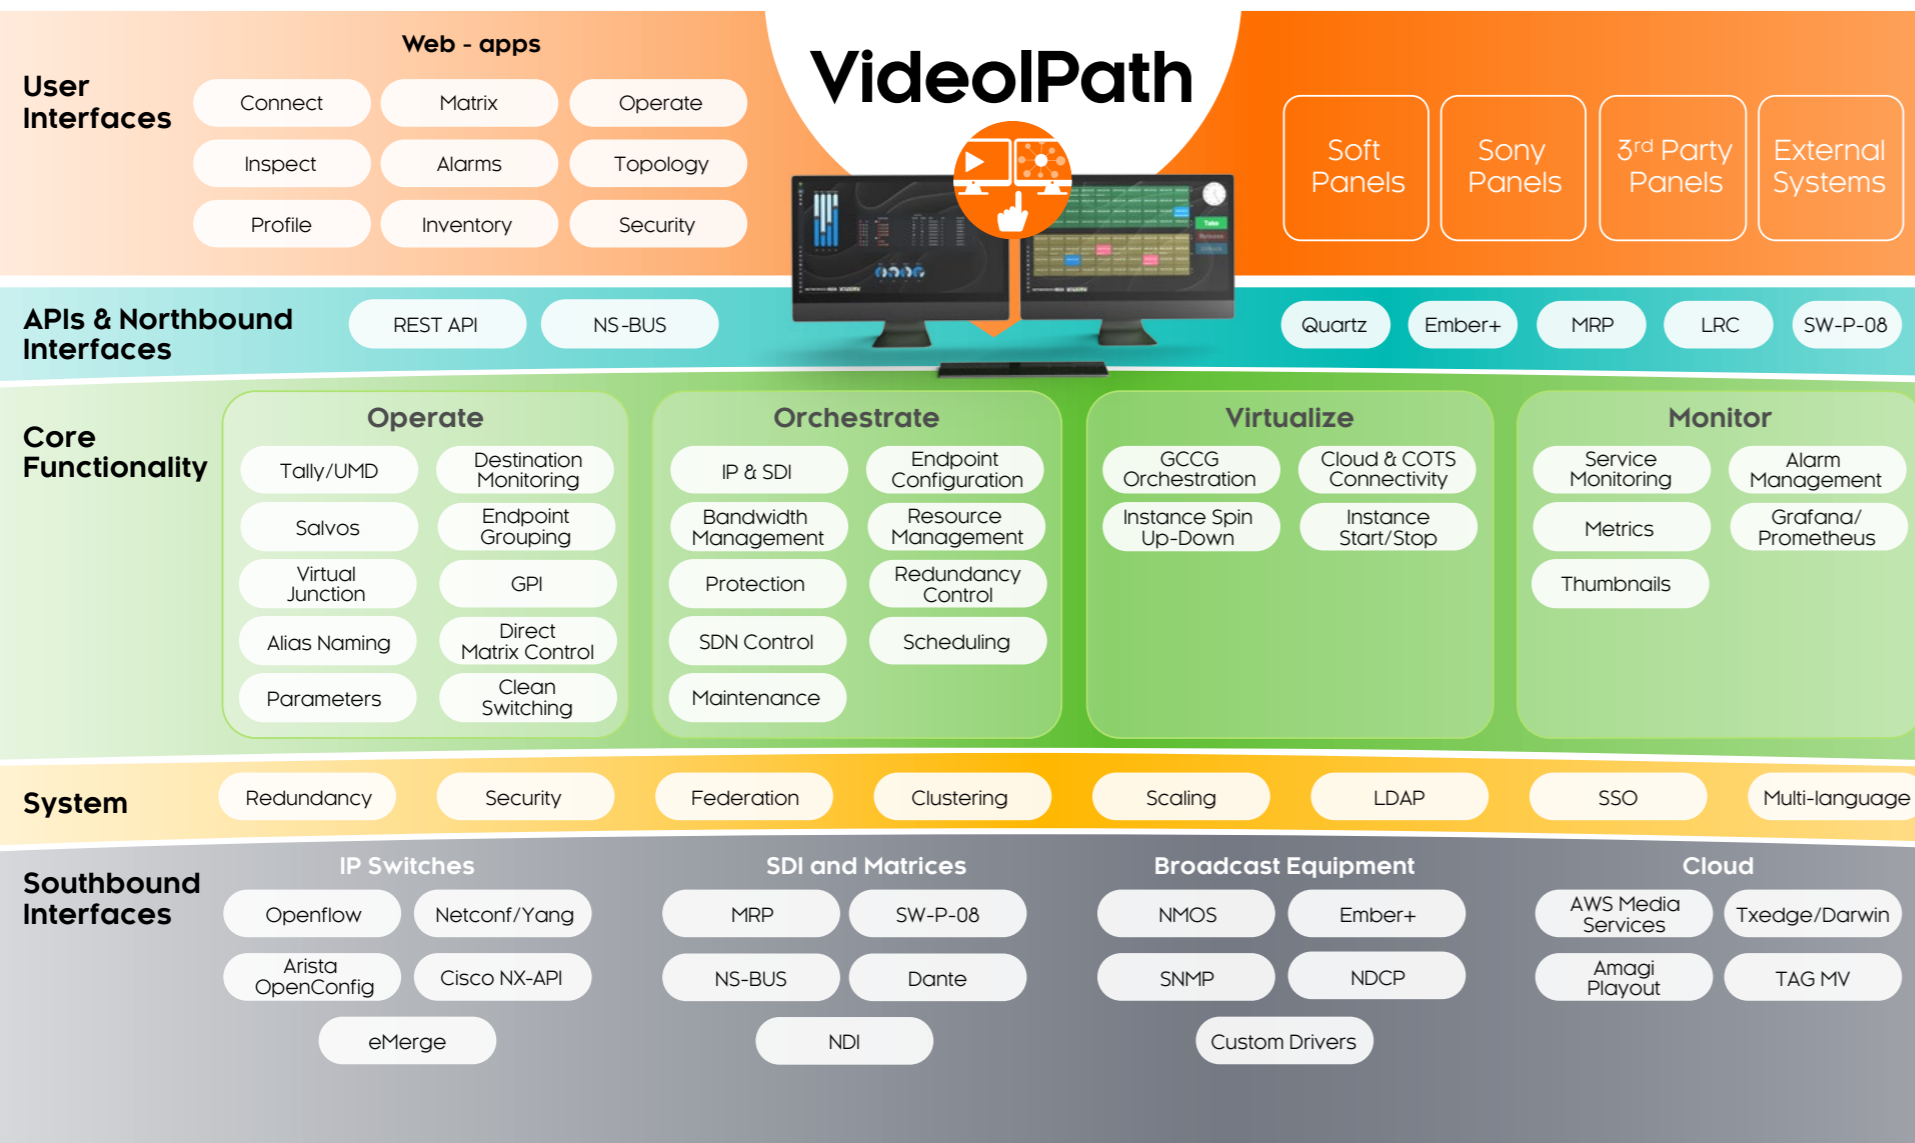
User Interfaces

Web - apps

Connect
Matrix
Operate
Inspect
Alarms
Topology
Profile
Inventory
Security

VideoIPath

Soft Panels
Sony Panels
3rd Party Panels
External Systems

APIs & Northbound Interfaces

REST API
NS-BUS
Quartz
Ember+
MRP
LRC
SW-P-08

Core Functionality

Operate
Tally/UMD
Destination Monitoring
Salvos
Endpoint Grouping
Virtual Junction
GPI
Alias Naming
Direct Matrix Control
Parameters
Clean Switching

Orchestrate
IP & SDI
Endpoint Configuration
Bandwidth Management
Resource Management
Protection
Redundancy Control
SDN Control
Scheduling
Maintenance

Virtualize
GCCG Orchestration
Cloud & COTS Connectivity
Instance Spin Up-Down
Instance Start/Stop

Monitor
Service Monitoring
Alarm Management
Metrics
Grafana/ Prometheus
Thumbnails

System
Redundancy
Security
Federation
Clustering
Scaling
LDAP
SSO
Multi-language

Southbound Interfaces

IP Switches
Openflow
Netconf/Yang
Arista OpenConfig
Cisco NX-API
eMerge

SDI and Matrices
MRP
SW-P-08
NS-BUS
Dante
NDI

Broadcast Equipment
NMOS
Ember+
SNMP
NDCP
Custom Drivers

Cloud
AWS Media Services
Txedge/Darwin
Amagi Playout
TAG MV